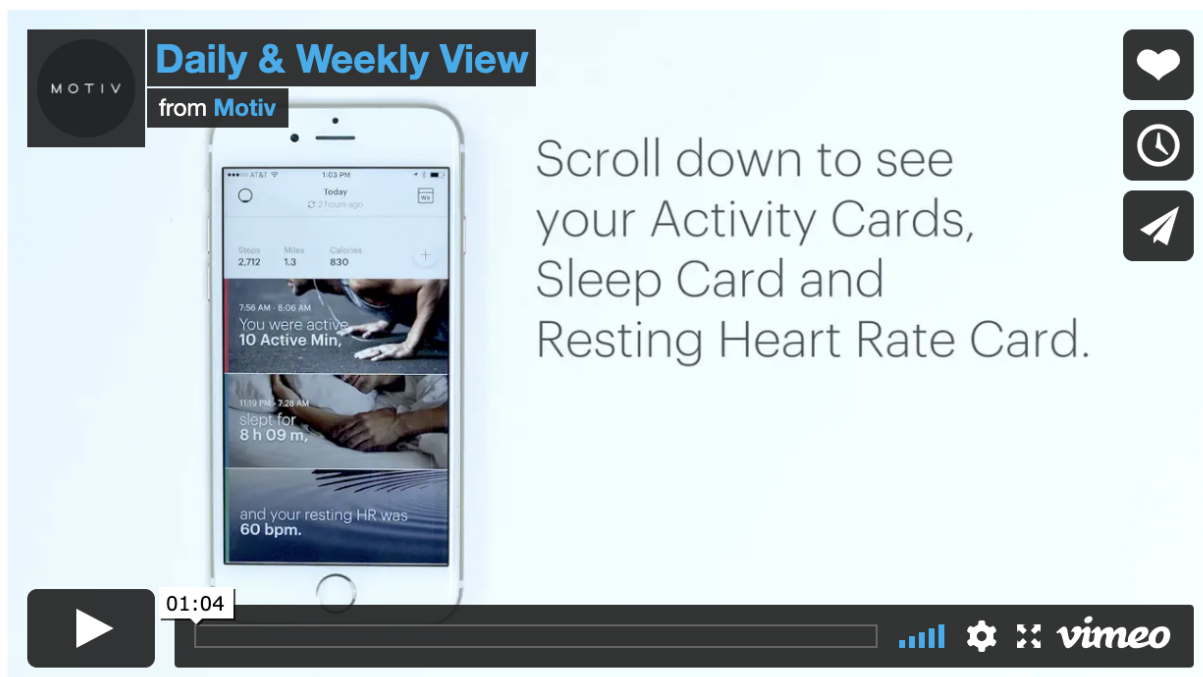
MOTIV

Daily & Weekly View

from Motiv

AT&T 1:03 PM

Today

2 hours ago

Wk

Steps 2,712

Miles 1.3

Calories 830

7:56 AM - 8:06 AM

You were active

10 Active Min,

11:19 PM - 7:28 AM

slept for

8 h 09 m,

and your resting HR was

60 bpm.

Scroll down to see your Activity Cards, Sleep Card and Resting Heart Rate Card.

01:04

vimeo